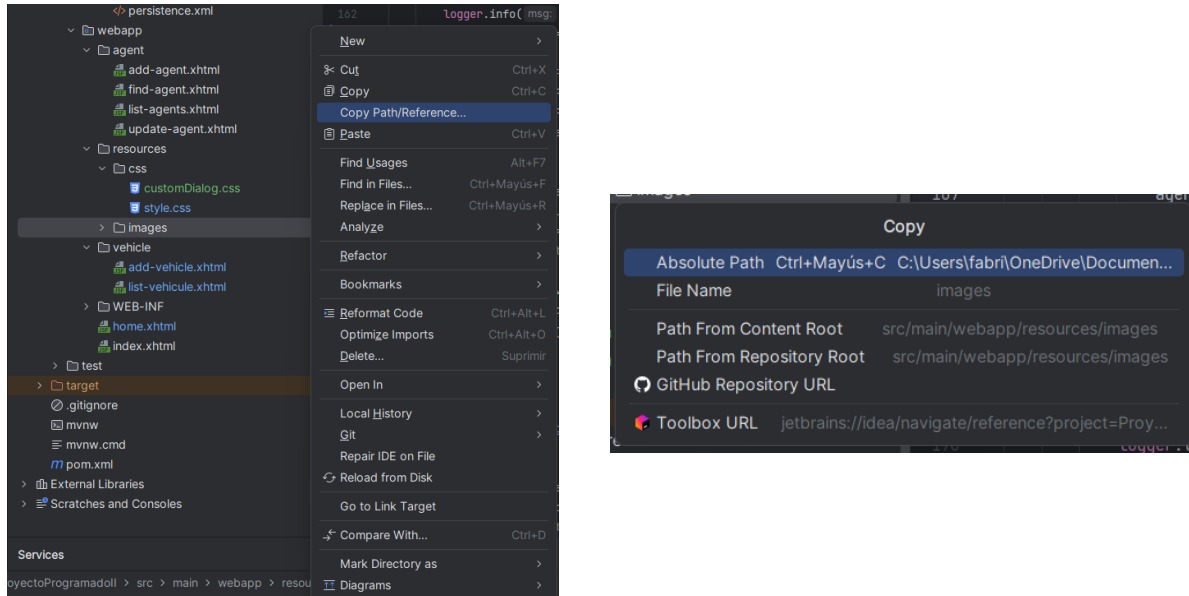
persistence.xml
webapp
agent
add-agent.xhtml
find-agent.xhtml
list-agents.xhtml
update-agent.xhtml
resources
css
customDialog.css
style.css
images
vehicle
add-vehicle.xhtml
list-vehicule.xhtml
WEB-INF
home.xhtml
index.xhtml
test
target
.gitignore
mvnw
mvnw.cmd
pom.xml
External Libraries
Scratches and Consoles

Services

oyectoProgramadoII > src > main > webapp > resou

162 logger.info( msg:

New
Cut Ctrl+X
Copy Ctrl+C
Copy Path/Reference...
Paste Ctrl+V
Find Usages Alt+F7
Find in Files... Ctrl+Mayús+F
Replace in Files... Ctrl+Mayús+R
Analyze
Refactor
Bookmarks
Reformat Code Ctrl+Alt+L
Optimize Imports Ctrl+Alt+O
Delete... Suprimir
Open In
Local History
Git
Repair IDE on File
Reload from Disk
Go to Link Target
Compare With... Ctrl+D
Mark Directory as
Diagrams

Copy
Absolute Path Ctrl+Mayús+C C:\Users\fabri\OneDrive\Documen...
File Name images
Path From Content Root src/main/webapp/resources/images
Path From Repository Root src/main/webapp/resources/images
GitHub Repository URL
Toolbox URL jetbrains://idea/navigate/reference?project=Proy...